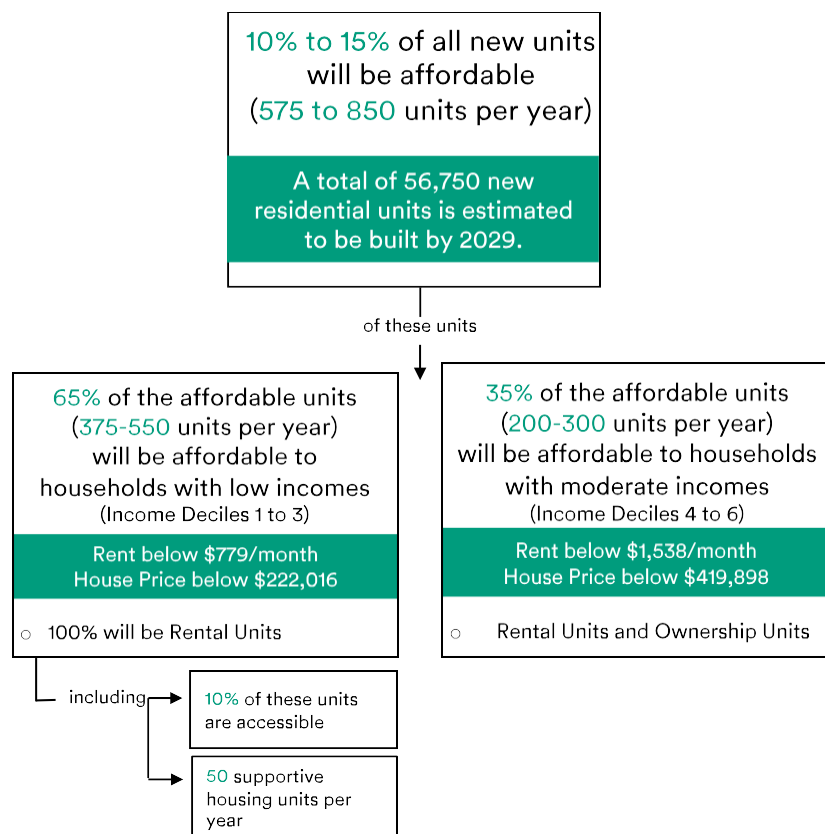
10% to 15% of all new units will be affordable (575 to 850 units per year)

A total of 56,750 new residential units is estimated to be built by 2029.

of these units

65% of the affordable units (375-550 units per year) will be affordable to households with low incomes (Income Deciles 1 to 3)

Rent below $779/month
House Price below $222,016

100% will be Rental Units

including

10% of these units are accessible

50 supportive housing units per year

35% of the affordable units (200-300 units per year) will be affordable to households with moderate incomes (Income Deciles 4 to 6)

Rent below $1,538/month
House Price below $419,898

Rental Units and Ownership Units